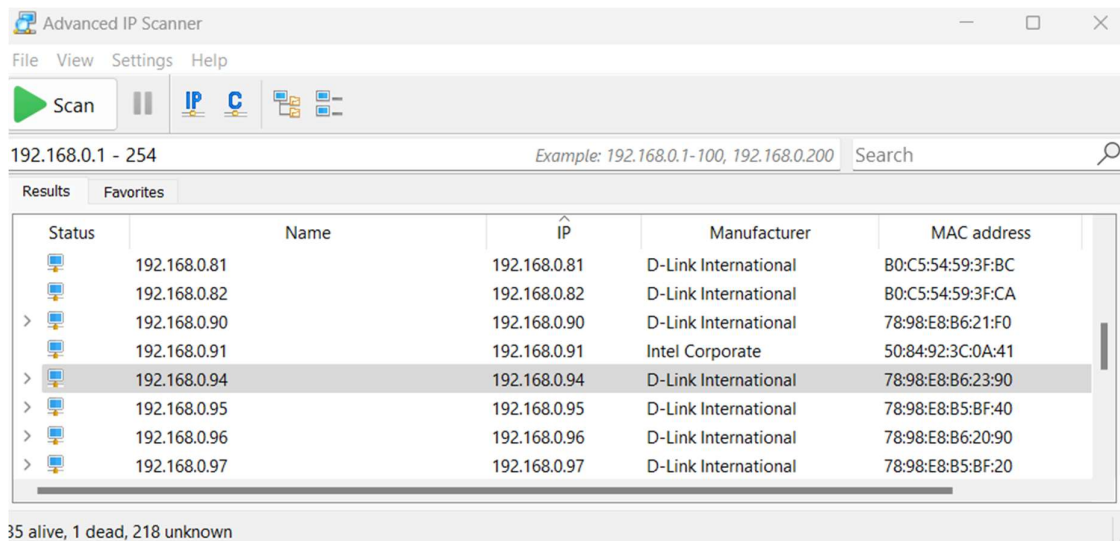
Advanced IP Scanner

File View Settings Help

Scan

IP C

192.168.0.1 - 254

Example: 192.168.0.1-100, 192.168.0.200

Search

Results Favorites

| Status | Name | IP | Manufacturer | MAC address |
|---|---|---|---|---|
| | 192.168.0.81 | 192.168.0.81 | D-Link International | B0:C5:54:59:3F:BC |
| | 192.168.0.82 | 192.168.0.82 | D-Link International | B0:C5:54:59:3F:CA |
| > | 192.168.0.90 | 192.168.0.90 | D-Link International | 78:98:E8:B6:21:F0 |
| | 192.168.0.91 | 192.168.0.91 | Intel Corporate | 50:84:92:3C:0A:41 |
| > | 192.168.0.94 | 192.168.0.94 | D-Link International | 78:98:E8:B6:23:90 |
| > | 192.168.0.95 | 192.168.0.95 | D-Link International | 78:98:E8:B5:BF:40 |
| > | 192.168.0.96 | 192.168.0.96 | D-Link International | 78:98:E8:B6:20:90 |
| > | 192.168.0.97 | 192.168.0.97 | D-Link International | 78:98:E8:B5:BF:20 |

35 alive, 1 dead, 218 unknown